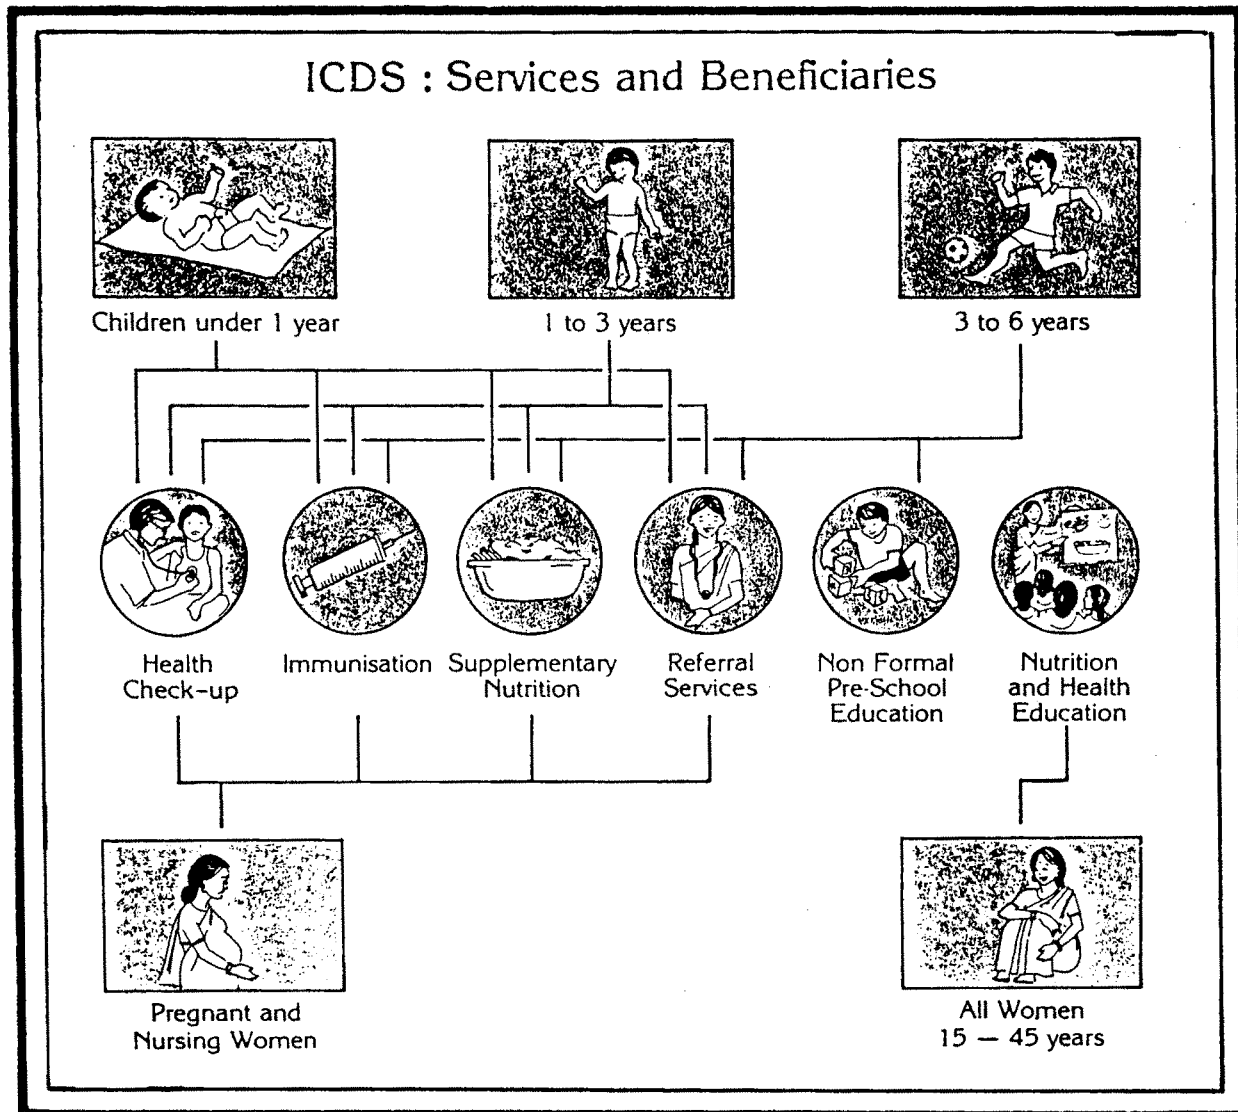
ICDS : Services and Beneficiaries

Children under 1 year

1 to 3 years

3 to 6 years

Health Check-up

Immunisation

Supplementary Nutrition

Referral Services

Non Formal Pre-School Education

Nutrition and Health Education

Pregnant and Nursing Women

All Women 15 — 45 years